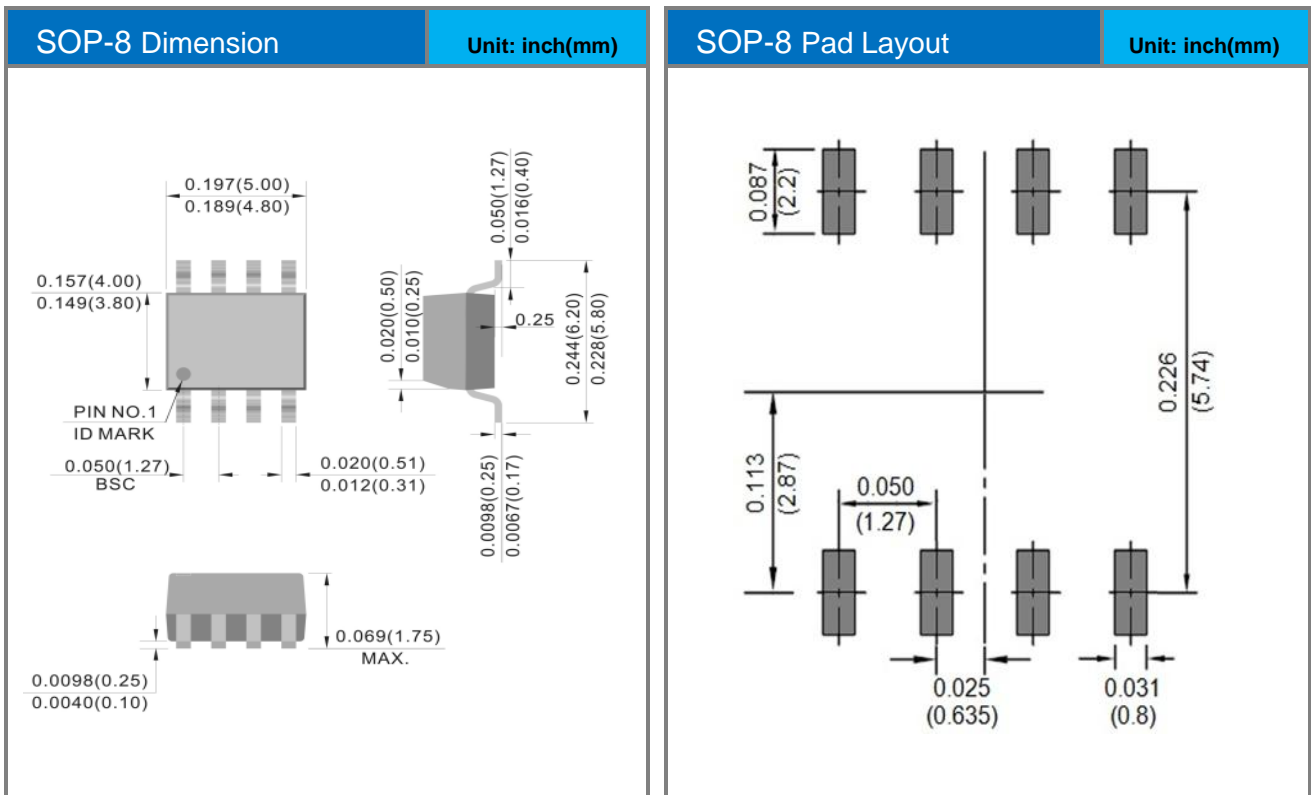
SOP-8 Dimension

Unit: inch(mm)

0.197(5.00)
0.189(4.80)

0.050(1.27)
0.016(0.40)

0.157(4.00)
0.149(3.80)

0.020(0.50)
0.010(0.25)

0.25

0.244(6.20)
0.228(5.80)

PIN NO.1
ID MARK

0.050(1.27)
BSC

0.020(0.51)
0.012(0.31)

0.0098(0.25)
0.0067(0.17)

0.069(1.75)
MAX.

0.0098(0.25)
0.0040(0.10)

SOP-8 Pad Layout

Unit: inch(mm)

0.087
(2.2)

0.226
(5.74)

0.113
(2.87)

0.050
(1.27)

0.025
(0.635)

0.031
(0.8)